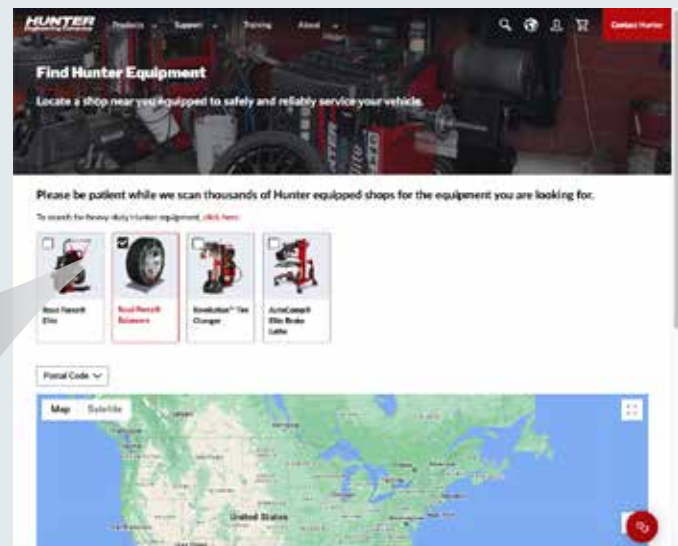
HUNTER
Engineering Company

Products Support Training About

Contact Hunter

Find Hunter Equipment

Locate a shop near you equipped to safely and reliably service your vehicle.

Please be patient while we scan thousands of Hunter equipped shops for the equipment you are looking for.

To search for heavy-duty Hunter equipment, click here.

Road Force® Elite

Road Force® Balancers

Revolution™ Tire Changer

AutoComp® Elite Brake Lathe

Postal Code

Map Satellite

United States